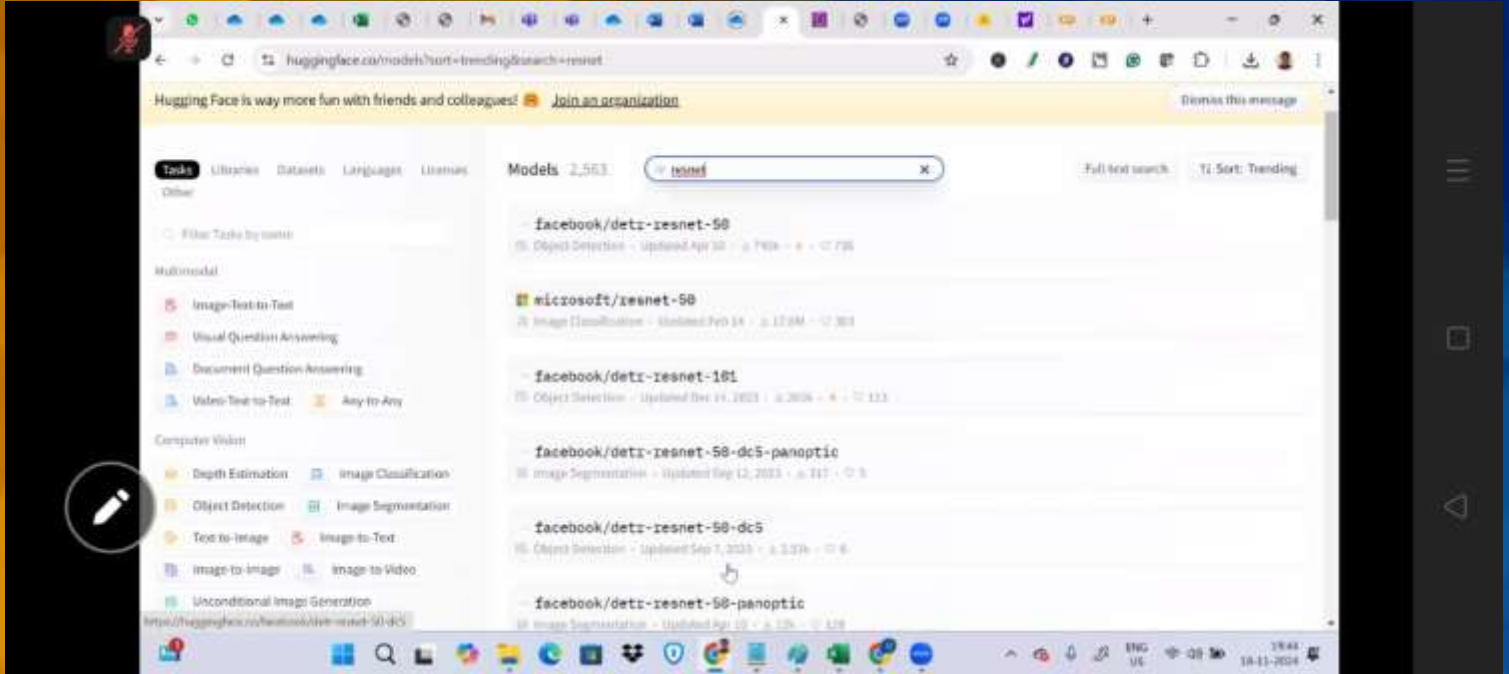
huggingface.co/models?sort=trending&search=resnet

Hugging Face is way more fun with friends and colleagues! Join an organization

Dismiss this message

Tasks Libraries Datasets Languages Licenses Other

Filter Tasks by name

Multimodal

Image-Text-to-Text

Visual Question Answering

Document Question Answering

Video-Text-to-Text Any-to-Any

Computer Vision

Depth Estimation Image Classification

Object Detection Image Segmentation

Text-to-Image Image-to-Text

Image-to-Image Image-to-Video

Unconditional Image Generation

Models 2,563 resnet

Full-text search Sort: Trending

facebook/detr-resnet-50
Object Detection · Updated Apr 10 · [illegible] · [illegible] · 736

microsoft/resnet-50
Image Classification · Updated Feb 14 · 17.6M · 303

facebook/detr-resnet-101
Object Detection · Updated Dec 14, 2023 · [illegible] · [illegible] · 113

facebook/detr-resnet-50-dc5-panoptic
Image Segmentation · Updated Sep 12, 2023 · 317 · 5

facebook/detr-resnet-50-dc5
Object Detection · Updated Sep 7, 2023 · 3.33k · 6

facebook/detr-resnet-50-panoptic
Image Segmentation · Updated Apr 10 · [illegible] · 128

https://huggingface.co/facebook/detr-resnet-50-dc5

ENG US 19:44 18-11-2024